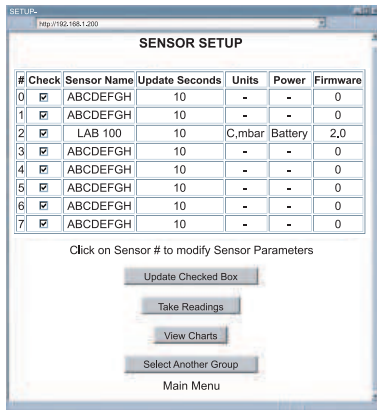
SETUP-
http://192.168.1.200

SENSOR SETUP

| # | Check | Sensor Name | Update Seconds | Units | Power | Firmware |
|---|---|---|---|---|---|---|
| 0 | ☑ | ABCDEFGH | 10 | - | - | 0 |
| 1 | ☑ | ABCDEFGH | 10 | - | - | 0 |
| 2 | ☑ | LAB 100 | 10 | C,mbar | Battery | 2.0 |
| 3 | ☑ | ABCDEFGH | 10 | - | - | 0 |
| 4 | ☑ | ABCDEFGH | 10 | - | - | 0 |
| 5 | ☑ | ABCDEFGH | 10 | - | - | 0 |
| 6 | ☑ | ABCDEFGH | 10 | - | - | 0 |
| 7 | ☑ | ABCDEFGH | 10 | - | - | 0 |

Click on Sensor # to modify Sensor Parameters

Update Checked Box

Take Readings

View Charts

Select Another Group

Main Menu